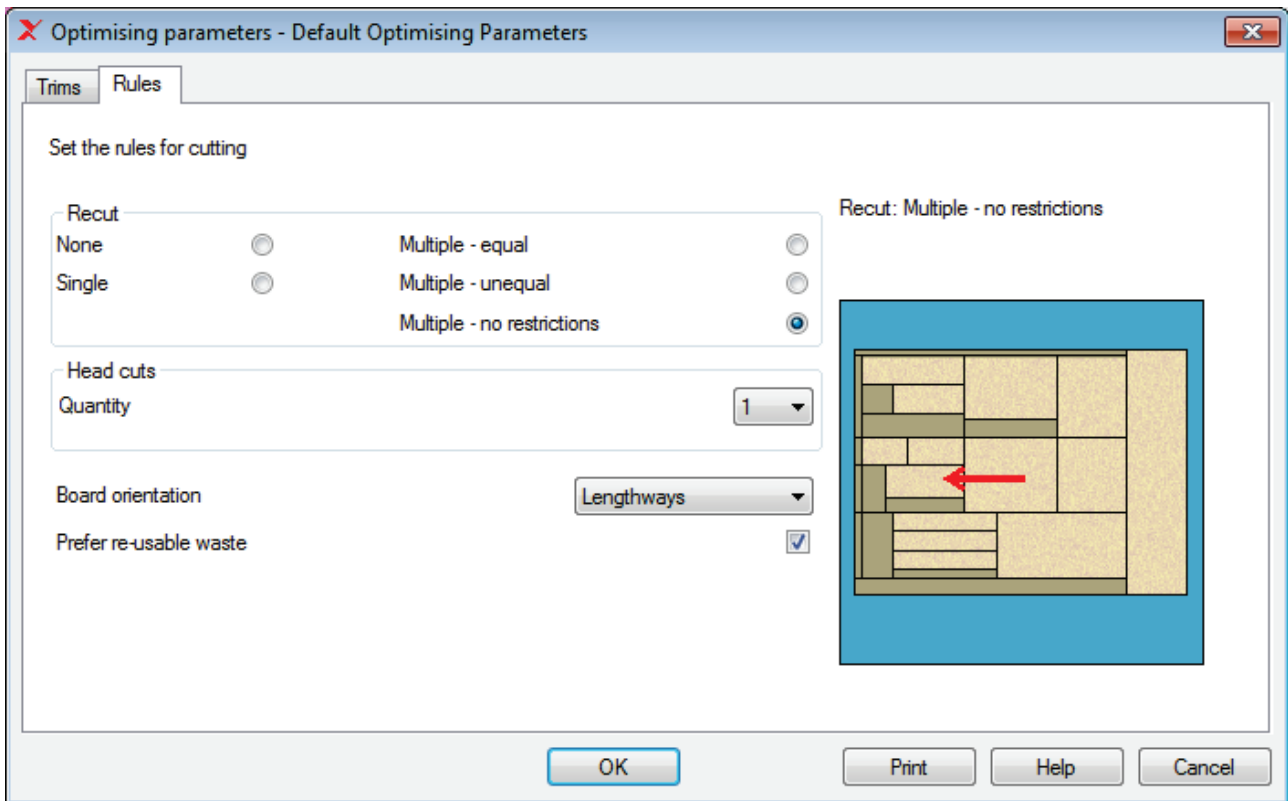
Optimising parameters - Default Optimising Parameters

Trims
Rules

Set the rules for cutting

Recut
None
Single
Multiple - equal
Multiple - unequal
Multiple - no restrictions

Head cuts
Quantity
1

Board orientation
Lengthways
Prefer re-usable waste

Recut: Multiple - no restrictions

OK
Print
Help
Cancel